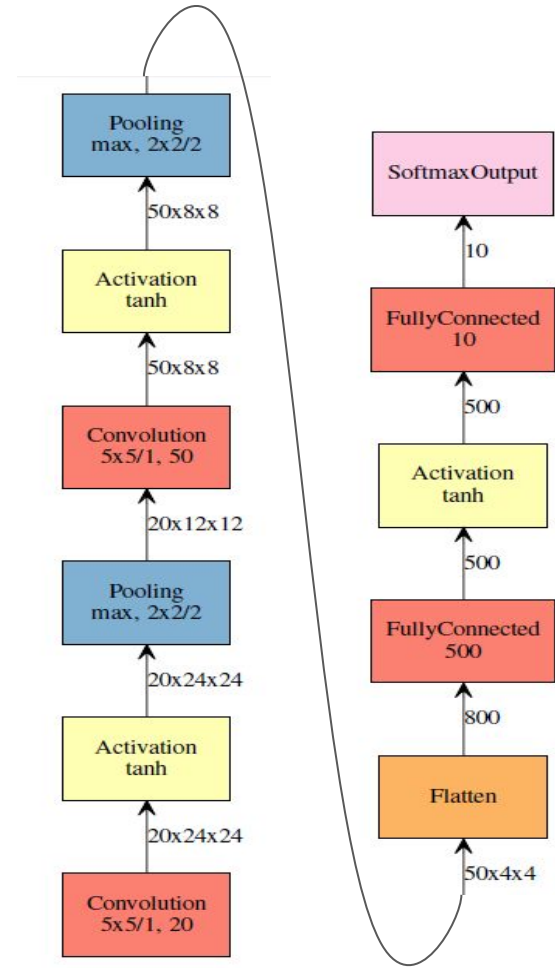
Pooling
max, 2x2/2

50x8x8

Activation
tanh

50x8x8

Convolution
5x5/1, 50

20x12x12

Pooling
max, 2x2/2

20x24x24

Activation
tanh

20x24x24

Convolution
5x5/1, 20

SoftmaxOutput

10

FullyConnected
10

500

Activation
tanh

500

FullyConnected
500

800

Flatten

50x4x4